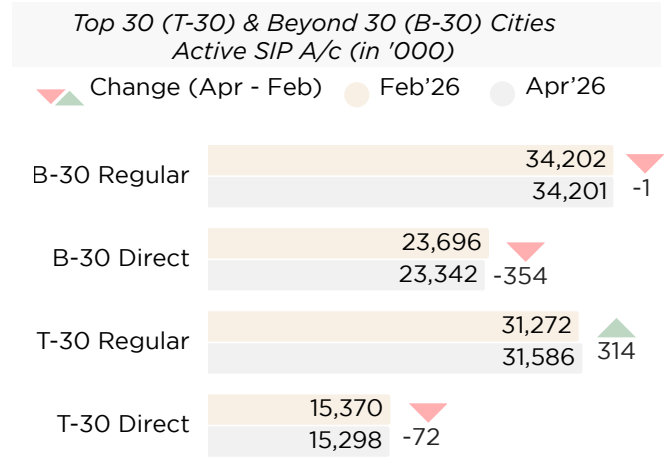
Top 30 (T-30) & Beyond 30 (B-30) Cities
Active SIP A/c (in '000)

Change (Apr - Feb) Feb'26 Apr'26

B-30 Regular 34,202 34,201 -1

B-30 Direct 23,696 23,342 -354

T-30 Regular 31,272 31,586 314

T-30 Direct 15,370 15,298 -72